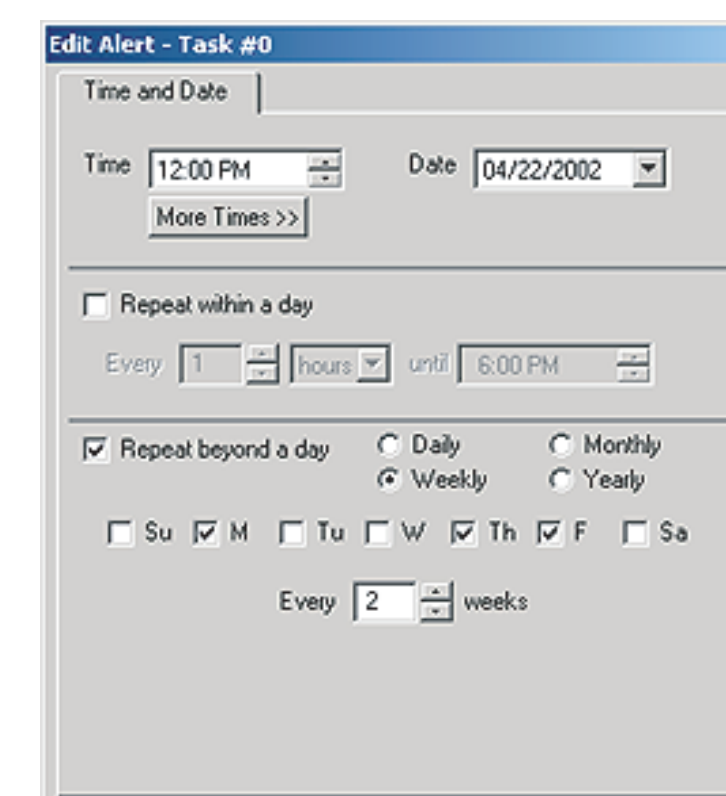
Edit Alert - Task #0

Time and Date

Time 12:00 PM

Date 04/22/2002

More Times >>

Repeat within a day

Every 1 hours until 6:00 PM

Repeat beyond a day

Daily

Monthly

Weekly

Yearly

Su M Tu W Th F Sa

Every 2 weeks